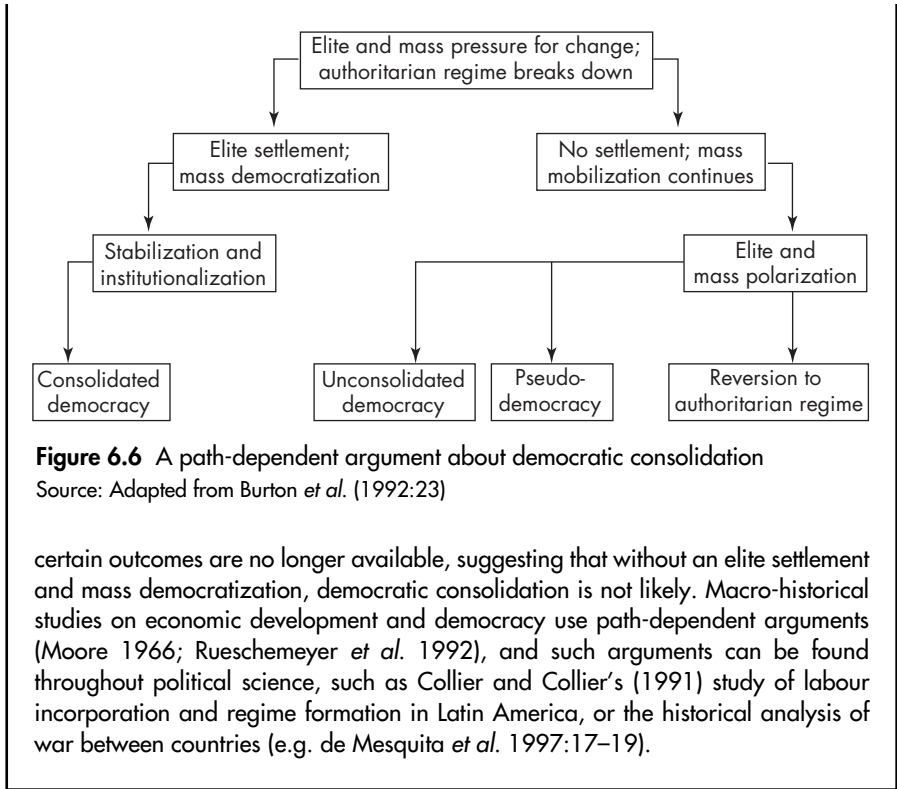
Elite and mass pressure for change; authoritarian regime breaks down

Elite settlement; mass democratization

No settlement; mass mobilization continues

Stabilization and institutionalization

Elite and mass polarization

Consolidated democracy

Unconsolidated democracy

Pseudo-democracy

Reversion to authoritarian regime

**Figure 6.6** A path-dependent argument about democratic consolidation
Source: Adapted from Burton *et al*. (1992:23)

certain outcomes are no longer available, suggesting that without an elite settlement and mass democratization, democratic consolidation is not likely. Macro-historical studies on economic development and democracy use path-dependent arguments (Moore 1966; Rueschemeyer *et al*. 1992), and such arguments can be found throughout political science, such as Collier and Collier's (1991) study of labour incorporation and regime formation in Latin America, or the historical analysis of war between countries (e.g. de Mesquita *et al*. 1997:17–19).